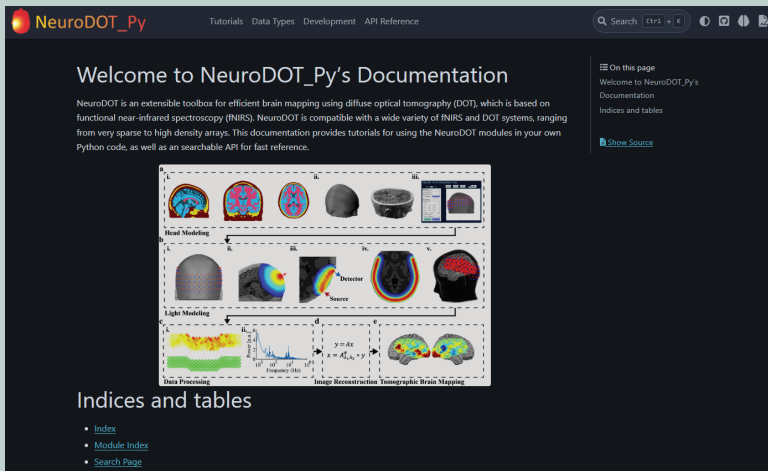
NeuroDOT_Py

Tutorials Data Types Development API Reference

Search Ctrl + K

Welcome to NeuroDOT_Py's Documentation

NeuroDOT is an extensible toolbox for efficient brain mapping using diffuse optical tomography (DOT), which is based on functional near-infrared spectroscopy (fNIRS). NeuroDOT is compatible with a wide variety of fNIRS and DOT systems, ranging from very sparse to high density arrays. This documentation provides tutorials for using the NeuroDOT modules in your own Python code, as well as an searchable API for fast reference.

a
i. ii. iii.
Head Modeling
b
i. ii. iii. iv. v.
Detector
Source
Light Modeling
c
i. ii.
Power (a.u.)
Frequency (Hz)
d
$y = Ax$
$x = A^{\#}_{(\lambda, \lambda)} * y$
e
Data Processing
Image Reconstruction
Tomographic Brain Mapping

Indices and tables

- Index
- Module Index
- Search Page

On this page
Welcome to NeuroDOT_Py's Documentation
Indices and tables

Show Source